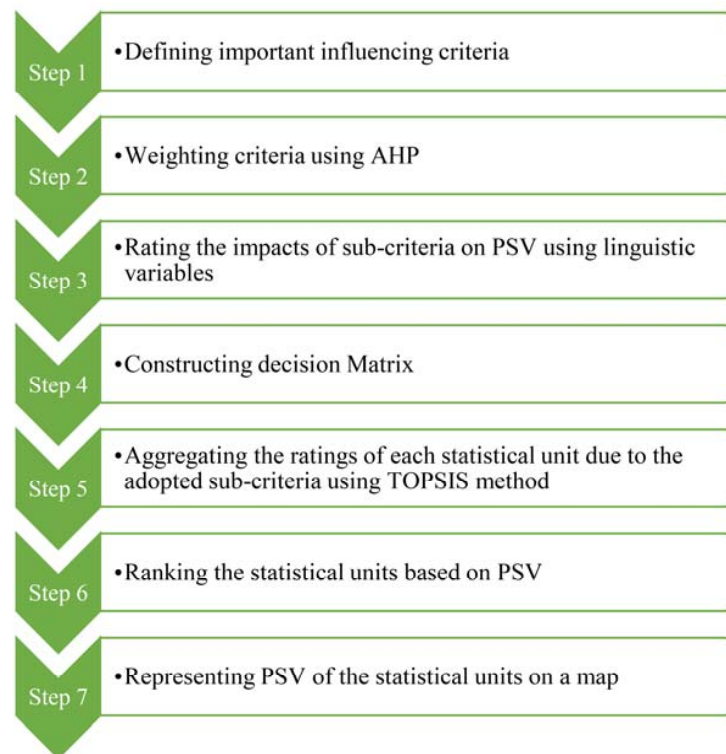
Step 1
•Defining important influencing criteria

Step 2
•Weighting criteria using AHP

Step 3
•Rating the impacts of sub-criteria on PSV using linguistic variables

Step 4
•Constructing decision Matrix

Step 5
•Aggregating the ratings of each statistical unit due to the adopted sub-criteria using TOPSIS method

Step 6
•Ranking the statistical units based on PSV

Step 7
•Representing PSV of the statistical units on a map